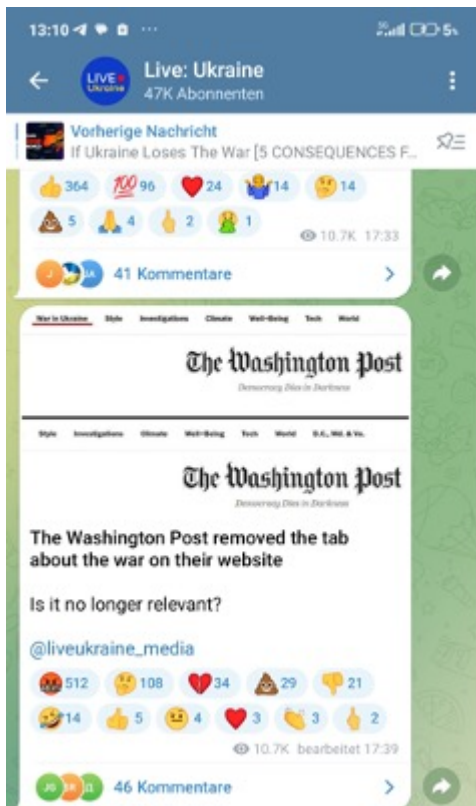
13:10

Live: Ukraine
47K Abonnenten

Vorherige Nachricht
If Ukraine Loses The War [5 CONSEQUENCES F...

364 96 24 14 14
5 4 2 1
10.7K 17:33

41 Kommentare

War in Ukraine Style Investigations Climate Well+Being Tech World

The Washington Post
Democracy Dies in Darkness

Style Investigations Climate Well+Being Tech World D.C., Md. & Va.

The Washington Post
Democracy Dies in Darkness

The Washington Post removed the tab about the war on their website

Is it no longer relevant?

@liveukraine_media

512 108 34 29 21
14 5 4 3 3 2
10.7K bearbeitet 17:39

46 Kommentare